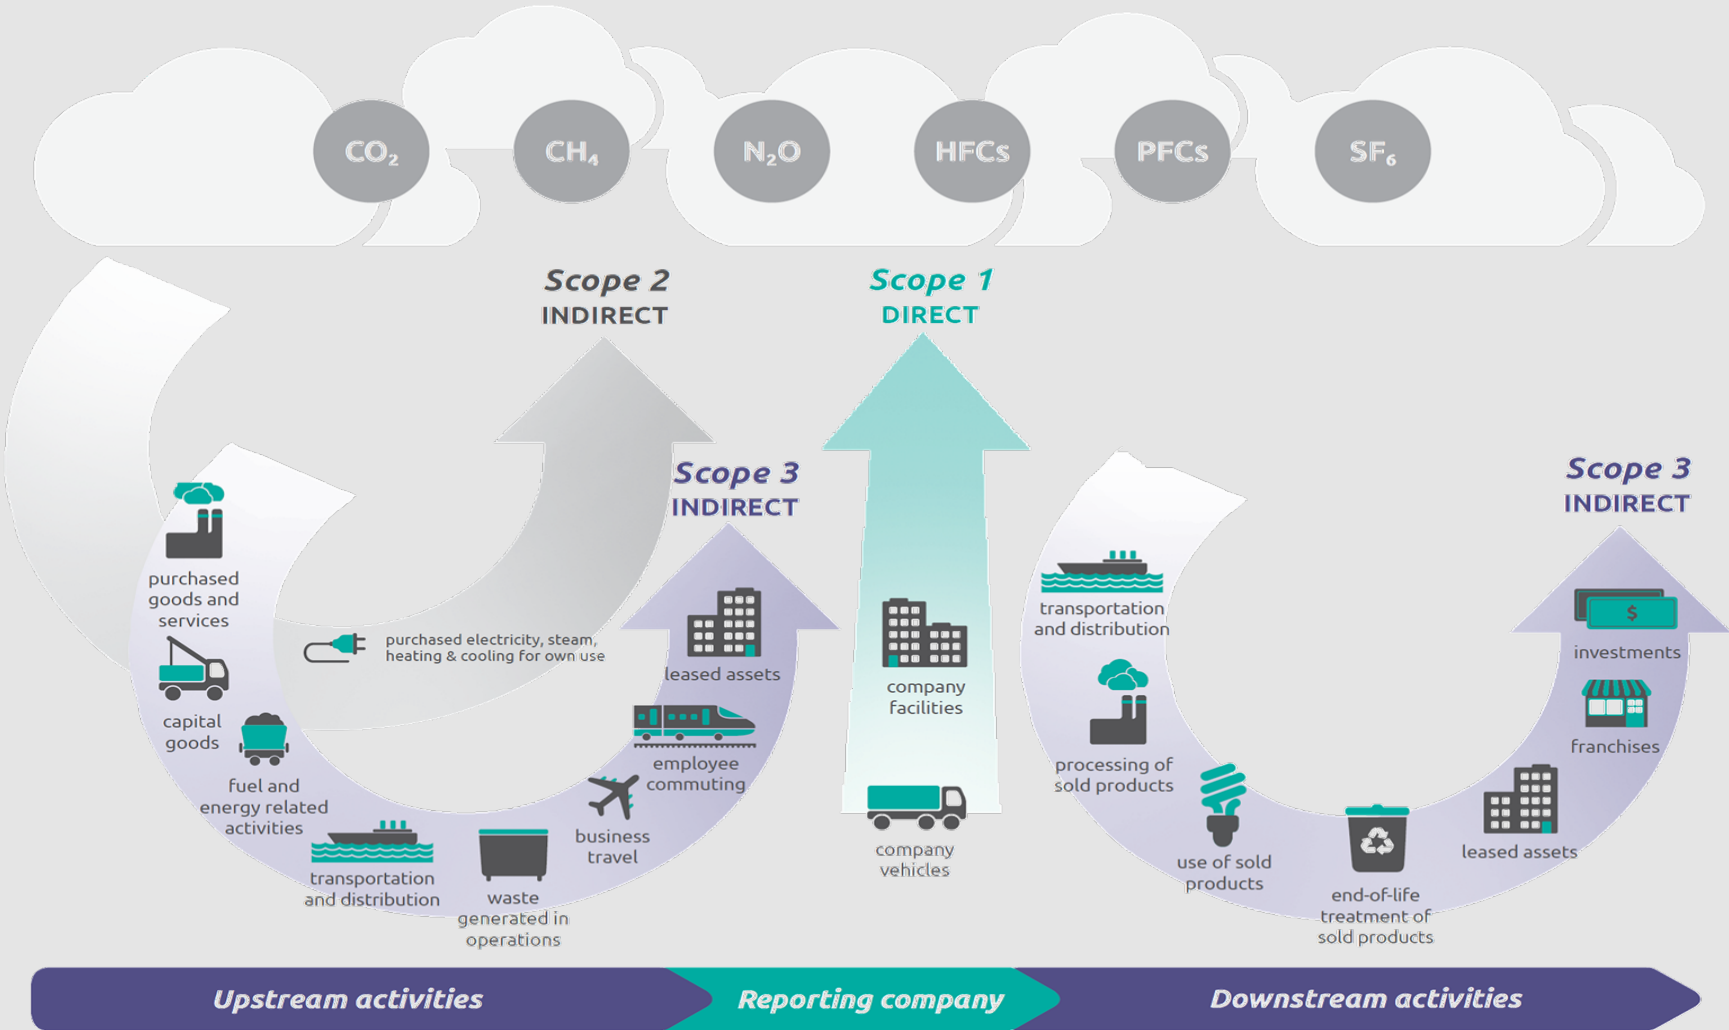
$CO_2$ $CH_4$ $N_2O$ HFCs PFCs $SF_6$

Scope 2
INDIRECT

Scope 1
DIRECT

Scope 3
INDIRECT

purchased goods and services

purchased electricity, steam, heating & cooling for own use

capital goods

fuel and energy related activities

transportation and distribution

waste generated in operations

business travel

employee commuting

leased assets

company facilities

company vehicles

transportation and distribution

processing of sold products

use of sold products

end-of-life treatment of sold products

leased assets

franchises

investments

Scope 3
INDIRECT

Upstream activities

Reporting company

Downstream activities